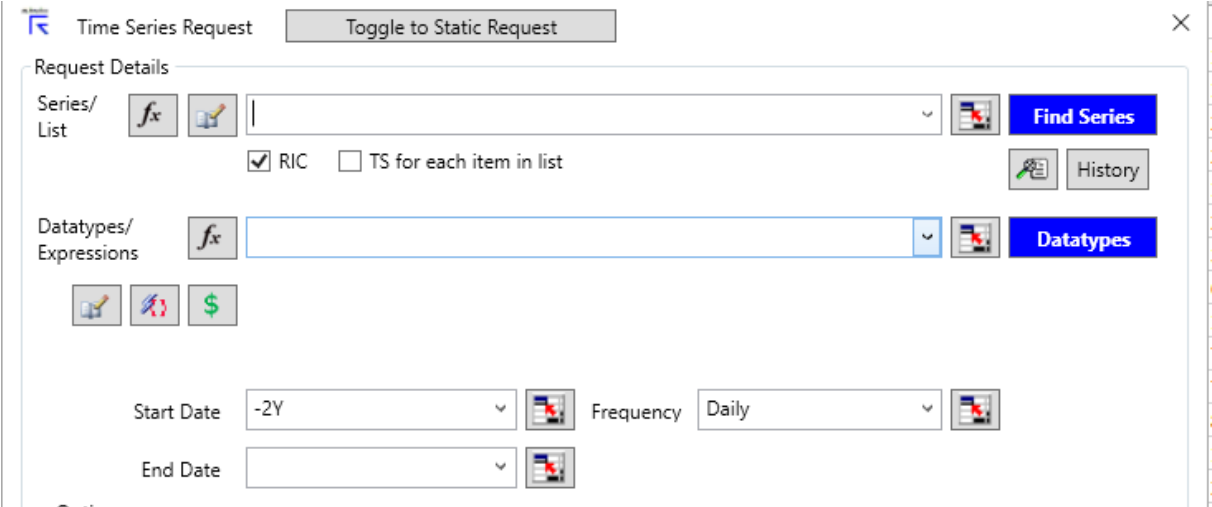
Time Series Request
Toggle to Static Request
×
Request Details
Series/ List
$f_x$
Find Series
RIC
TS for each item in list
History
Datatypes/ Expressions
$f_x$
Datatypes
$
Start Date
-2Y
Frequency
Daily
End Date